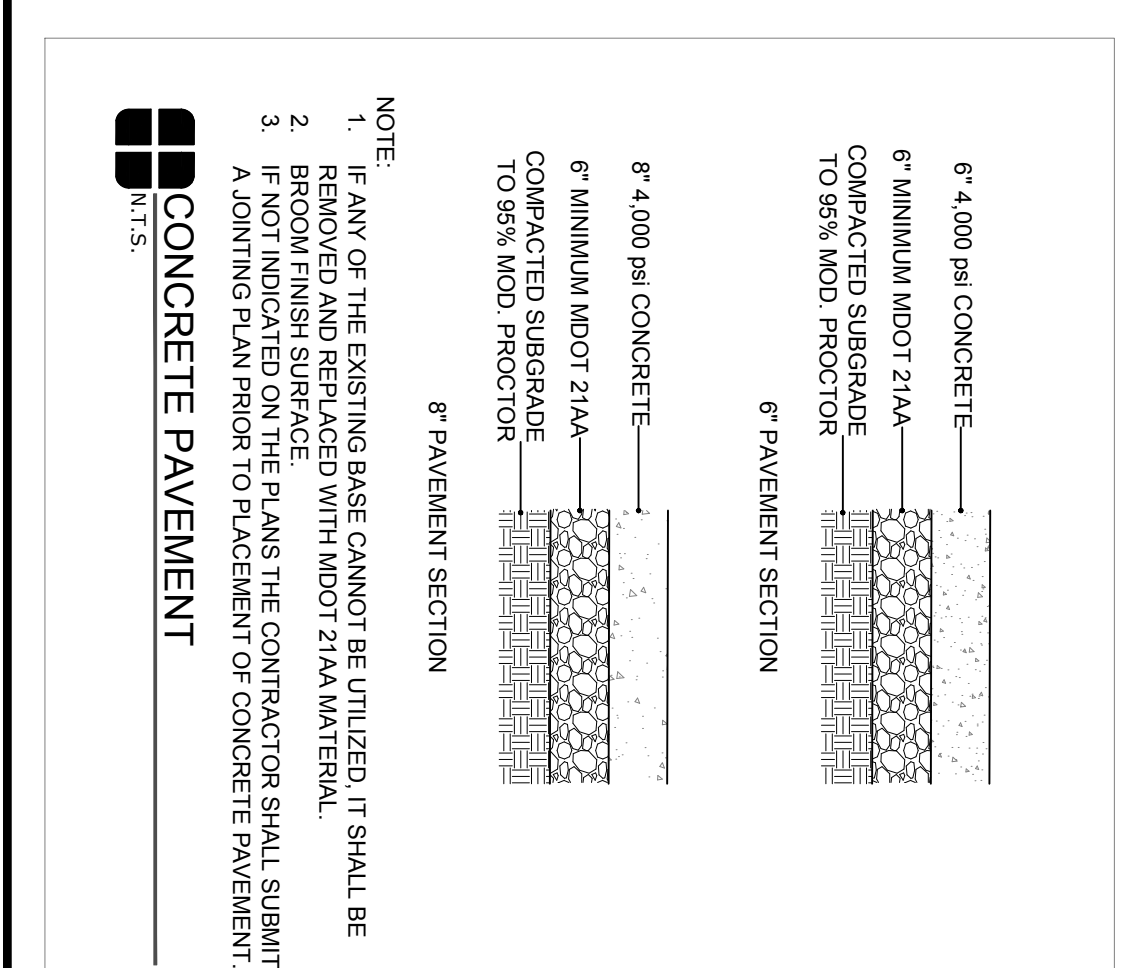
6" 4,000 psi CONCRETE
6" MINIMUM MDOT 21AA
COMPACTED SUBGRADE TO 95% MOD. PROCTOR

6" PAVEMENT SECTION

8" 4,000 psi CONCRETE
6" MINIMUM MDOT 21AA
COMPACTED SUBGRADE TO 95% MOD. PROCTOR

8" PAVEMENT SECTION

NOTE:
1. IF ANY OF THE EXISTING BASE CANNOT BE UTILIZED, IT SHALL BE REMOVED AND REPLACED WITH MDOT 21AA MATERIAL.
2. BROOM FINISH SURFACE.
3. IF NOT INDICATED ON THE PLANS THE CONTRACTOR SHALL SUBMIT A JOINTING PLAN PRIOR TO PLACEMENT OF CONCRETE PAVEMENT.

CONCRETE PAVEMENT
N.T.S.